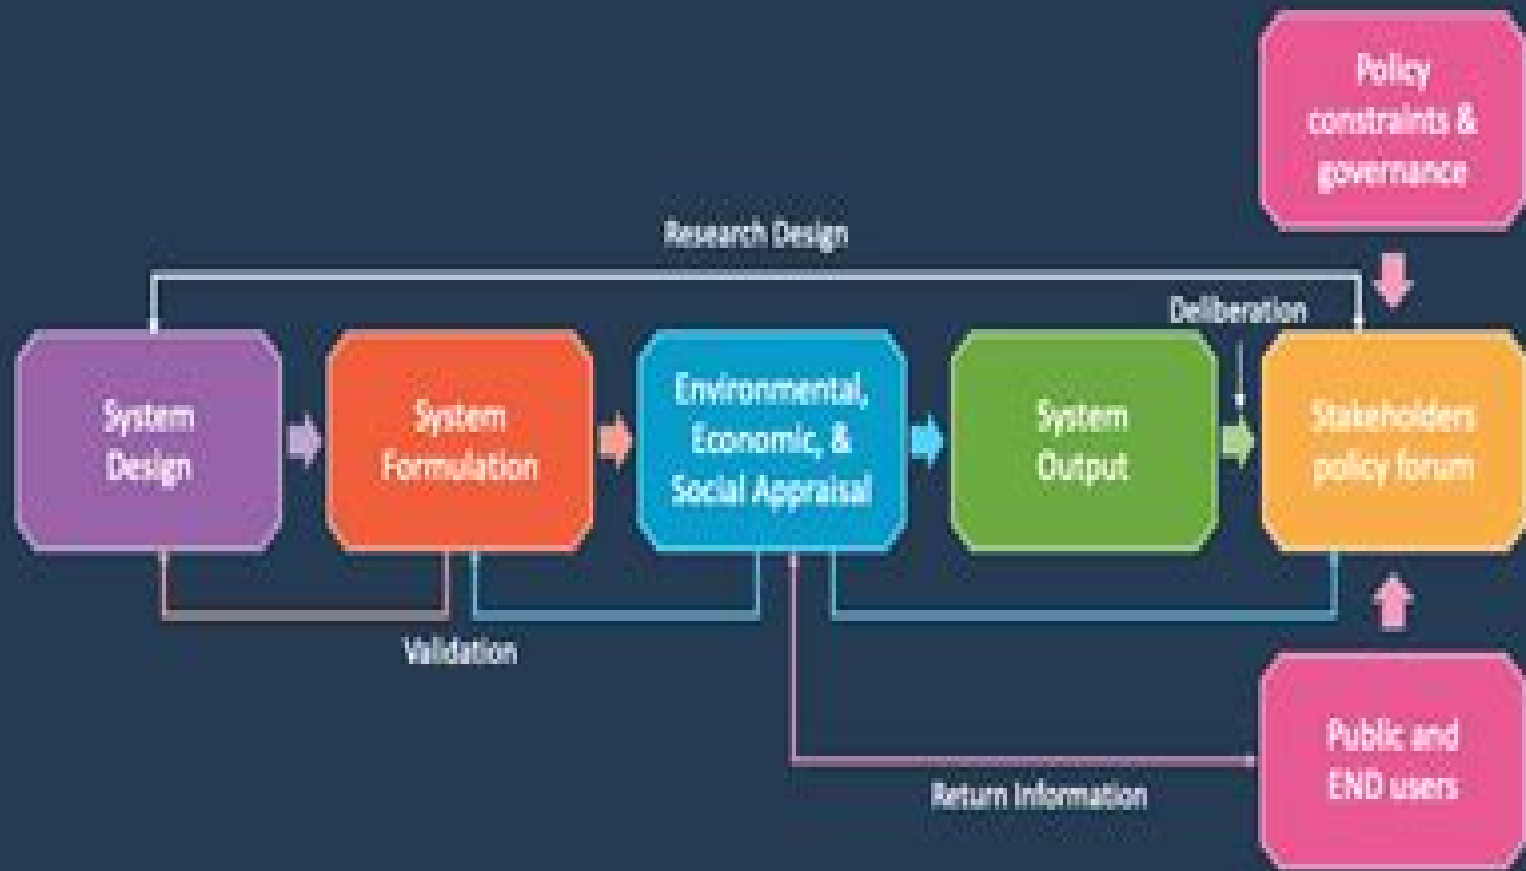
Policy constraints & governance

Research Design

Deliberation

System Design

System Formulation

Environmental, Economic, & Social Appraisal

System Output

Stakeholders policy forum

Validation

Public and END users

Return Information